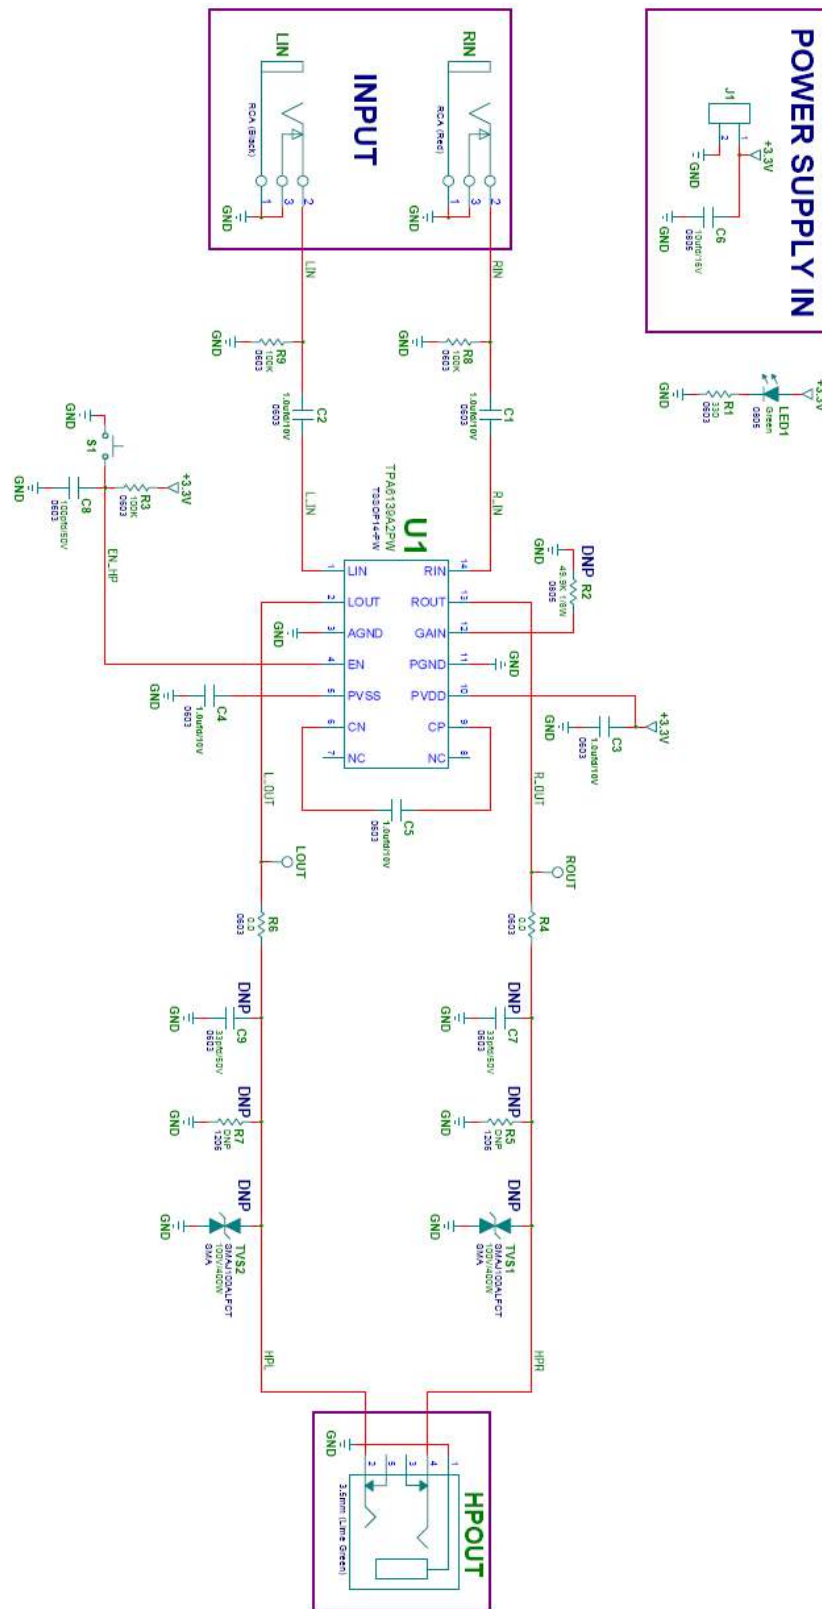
POWER SUPPLY IN

J1
+3.3V
1
2
GND
C6
10uF/16V
0805
GND

+3.3V
LED1
Green
0805
R1
330
0603
GND

INPUT

RIN
RCA (Red)
2
3
1
GND

LIN
RCA (Black)
2
3
1
GND

RIN
R8
100K
0603
GND
C1
1.0uF/10V
0603
R_IN

LIN
R9
100K
0603
GND
C2
1.0uF/10V
0603
L_IN

U1
TPA6139A2PW
TSSOP14-PW

LIN 1
LOUT 2
AGND 3
EN 4
PVSS 5
CN 6
NC 7
RIN 14
ROUT 13
GAIN 12
PGND 11
PVDD 10
CP 9
NC 8

DNP
R2
49.9K 1/8W
0805
GND

GND
GND

+3.3V
C3
1.0uF/10V
0603
GND

S1
GND
+3.3V
R3
100K
0603
C8
1000pF/50V
0603
GND
EN_HP

C4
1.0uF/10V
0603
GND

C5
1.0uF/10V
0603

L_OUT
R_OUT

LOUT
ROUT

R6
0.0
0603

R4
0.0
0603

DNP
C9
33pF/50V
0603
GND

DNP
C7
33pF/50V
0603
GND

DNP
R7
DNP
1206
GND

DNP
R5
DNP
1206
GND

DNP
TVS2
SMAJ100ALFCT
100V/400W
SMA
GND

DNP
TVS1
SMAJ100ALFCT
100V/400W
SMA
GND

HPL
HPR

HPOUT
GND
2
5
3
4
1
3.5mm (Lime Green)